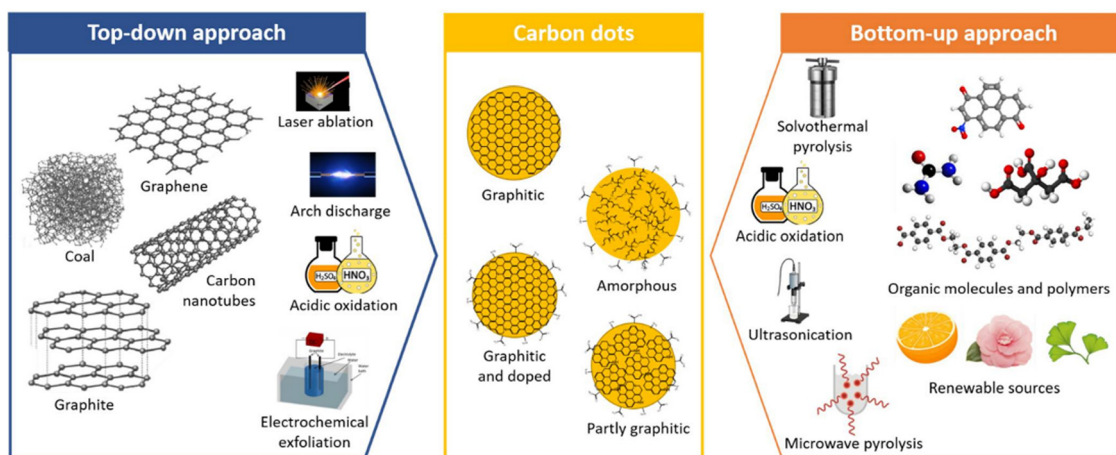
Top-down approach

Graphene

Coal

Carbon nanotubes

Graphite

Laser ablation

Arch discharge

$H_2SO_4$ $HNO_3$

Acidic oxidation

Electrochemical exfoliation

Carbon dots

Graphitic

Amorphous

Graphitic and doped

Partly graphitic

Bottom-up approach

Solvothermal pyrolysis

$H_2SO_4$ $HNO_3$

Acidic oxidation

Ultrasonication

Microwave pyrolysis

Organic molecules and polymers

Renewable sources